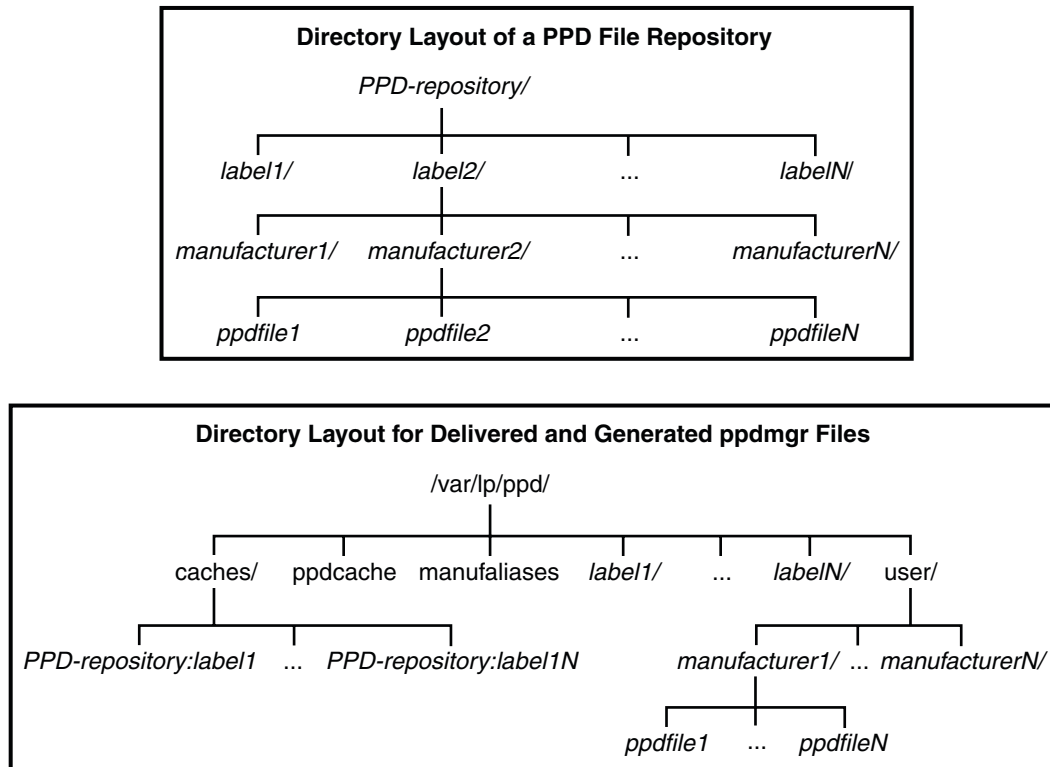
Directory Layout of a PPD File Repository

PPD-repository/

label1/ label2/ ... labelN/

manufacturer1/ manufacturer2/ ... manufacturerN/

ppdfile1 ppdfile2 ... ppdfileN

Directory Layout for Delivered and Generated ppdmgr Files

/var/lp/ppd/

caches/ ppdcache manufaliases label1/ ... labelN/ user/

PPD-repository:label1 ... PPD-repository:label1N

manufacturer1/ ... manufacturerN/

ppdfile1 ... ppdfileN